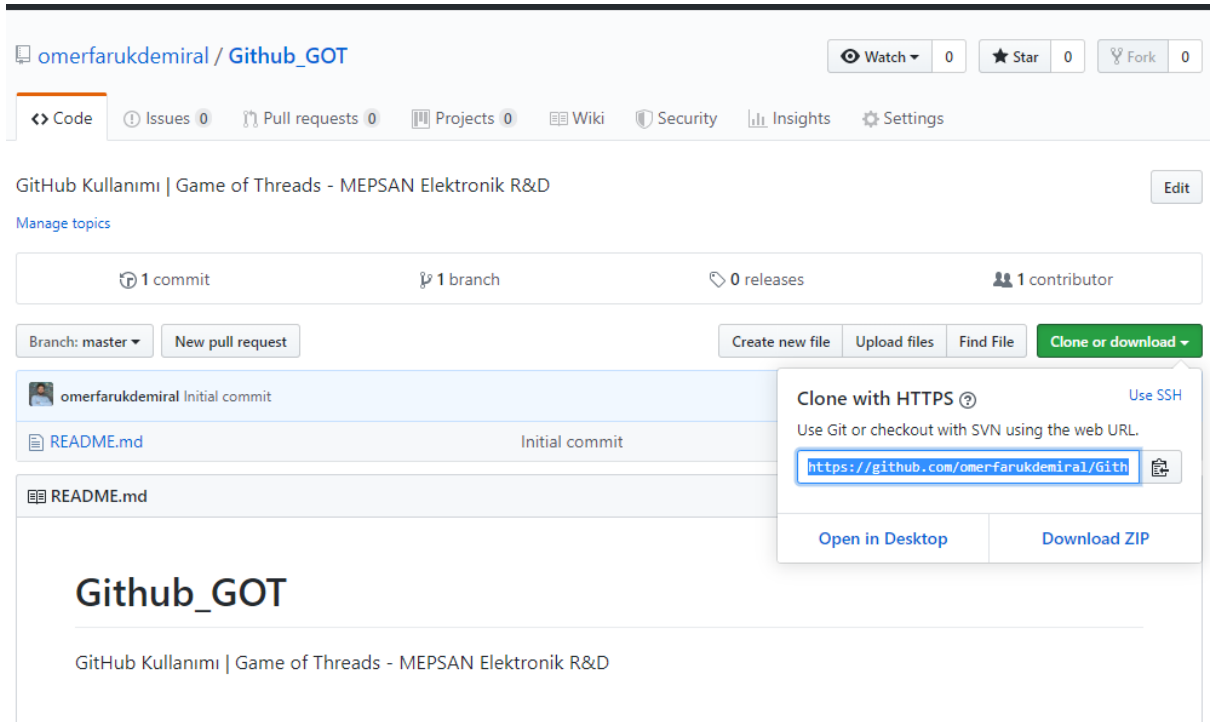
omerfarukdemiral / Github_GOT

Watch ▾ 0 Star 0 Fork 0

<> Code Issues 0 Pull requests 0 Projects 0 Wiki Security Insights Settings

GitHub Kullanımı | Game of Threads - MEPSAN Elektronik R&D

Edit

Manage topics

1 commit 1 branch 0 releases 1 contributor

Branch: master ▾ New pull request Create new file Upload files Find File Clone or download ▾

omerfarukdemiral Initial commit

README.md Initial commit

README.md

Clone with HTTPS

Use SSH

Use Git or checkout with SVN using the web URL.

https://github.com/omerfarukdemiral/Gith

Open in Desktop Download ZIP

Github_GOT

GitHub Kullanımı | Game of Threads - MEPSAN Elektronik R&D